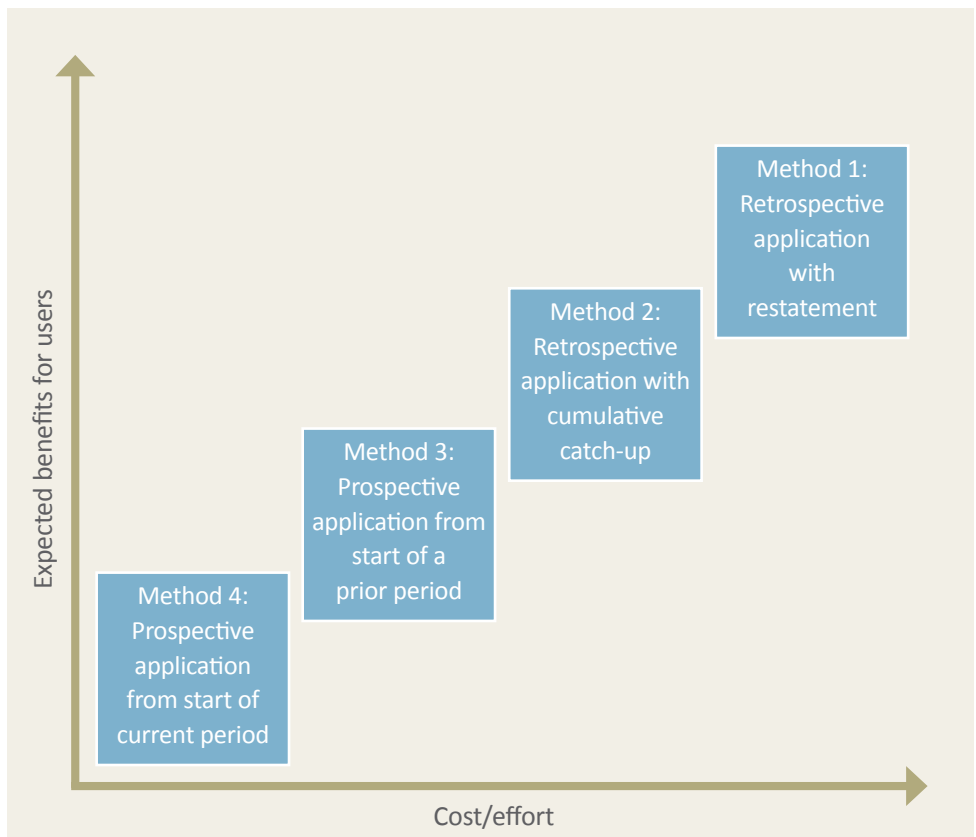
Expected benefits for users

Method 1: Retrospective application with restatement

Method 2: Retrospective application with cumulative catch-up

Method 3: Prospective application from start of a prior period

Method 4: Prospective application from start of current period

Cost/effort